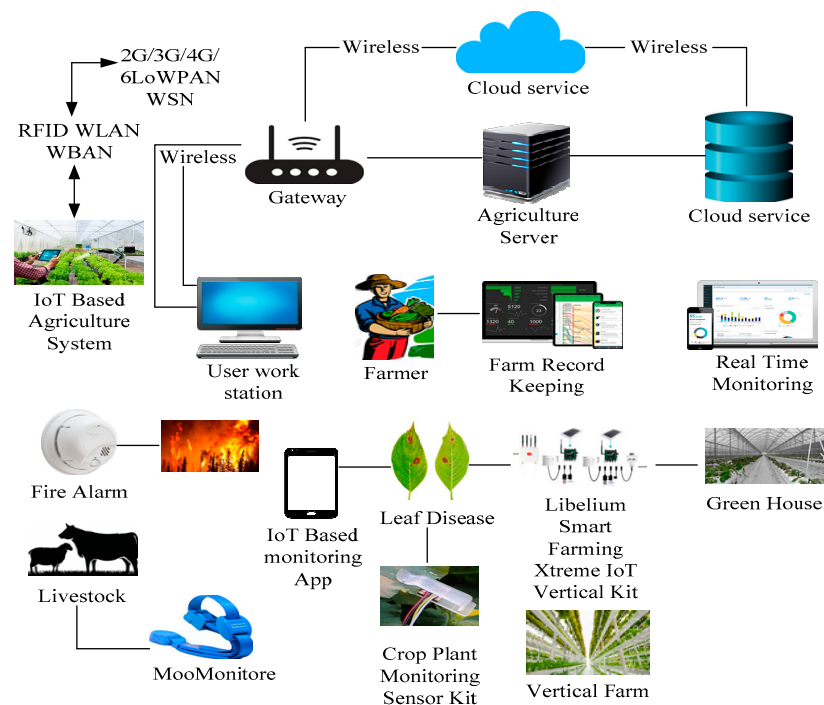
2G/3G/4G/ 6LoWPAN WSN

Wireless

Cloud service

Wireless

RFID WLAN WBAN

Wireless

Gateway

Agriculture Server

Cloud service

IoT Based Agriculture System

User work station

Farmer

Farm Record Keeping

Real Time Monitoring

Fire Alarm

IoT Based monitoring App

Leaf Disease

Libelium Smart Farming Xtreme IoT Vertical Kit

Green House

Livestock

MooMonitore

Crop Plant Monitoring Sensor Kit

Vertical Farm